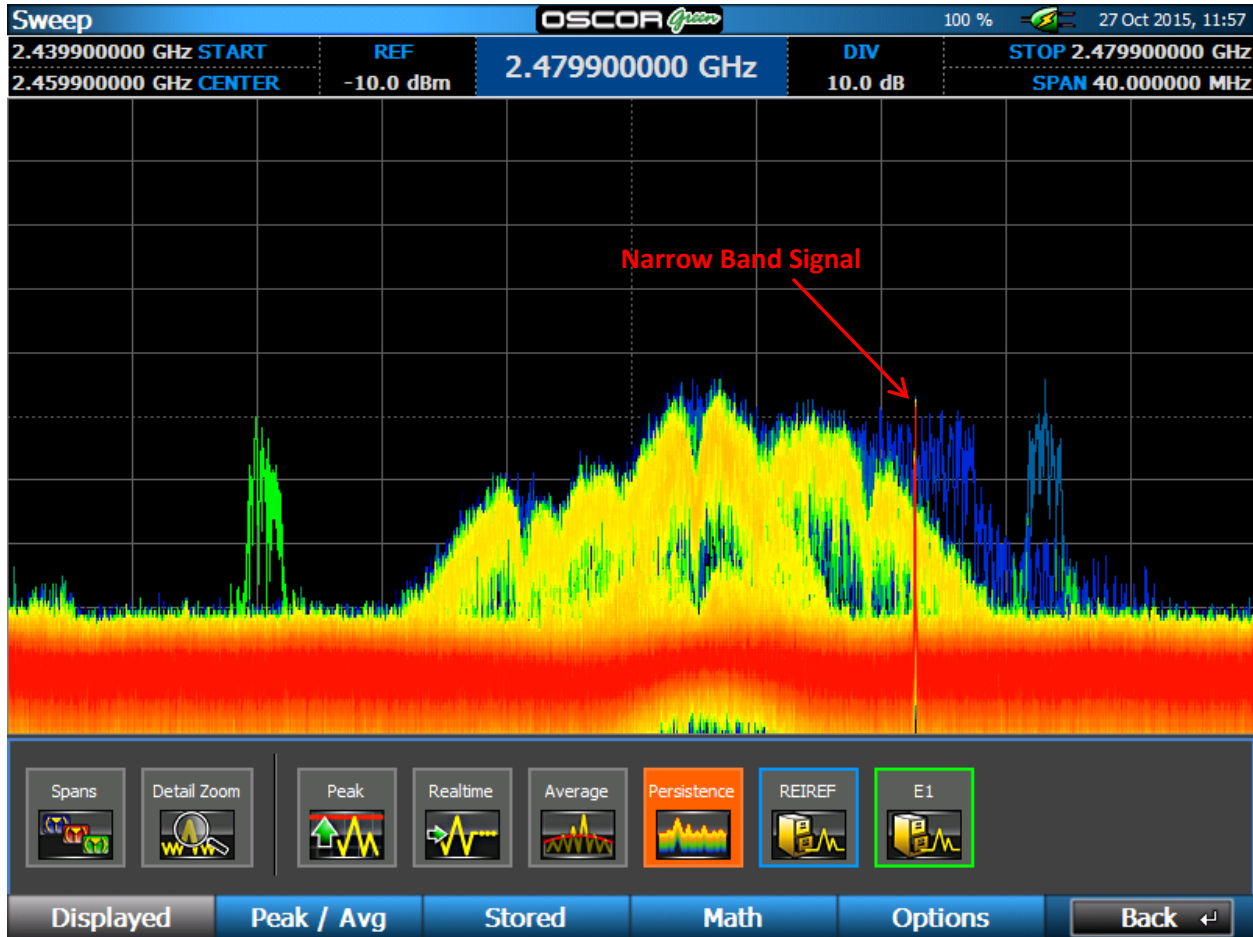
Sweep
OSCOR Green
100 %
27 Oct 2015, 11:57

2.439900000 GHz START
2.459900000 GHz CENTER
REF
-10.0 dBm
2.479900000 GHz
DIV
10.0 dB
STOP 2.479900000 GHz
SPAN 40.000000 MHz

Narrow Band Signal

Spans
Detail Zoom
Peak
Realtime
Average
Persistence
REIREF
E1

Displayed
Peak / Avg
Stored
Math
Options
Back